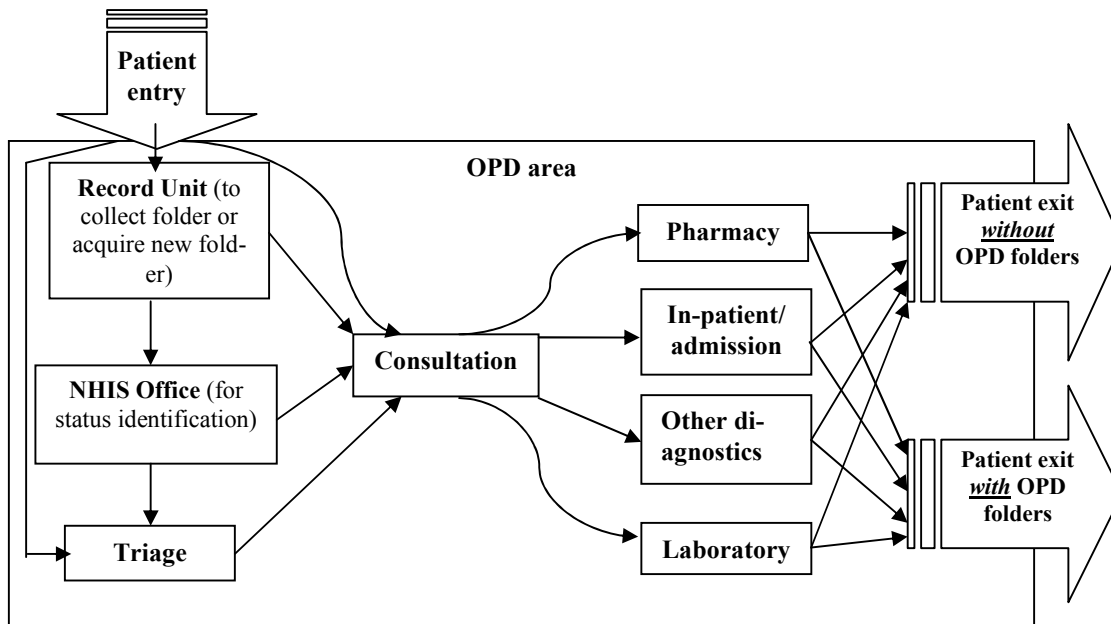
Patient entry

OPD area

Record Unit (to collect folder or acquire new folder)

NHIS Office (for status identification)

Triage

Consultation

Pharmacy

In-patient/ admission

Other diagnostics

Laboratory

Patient exit *without* OPD folders

Patient exit *with* OPD folders